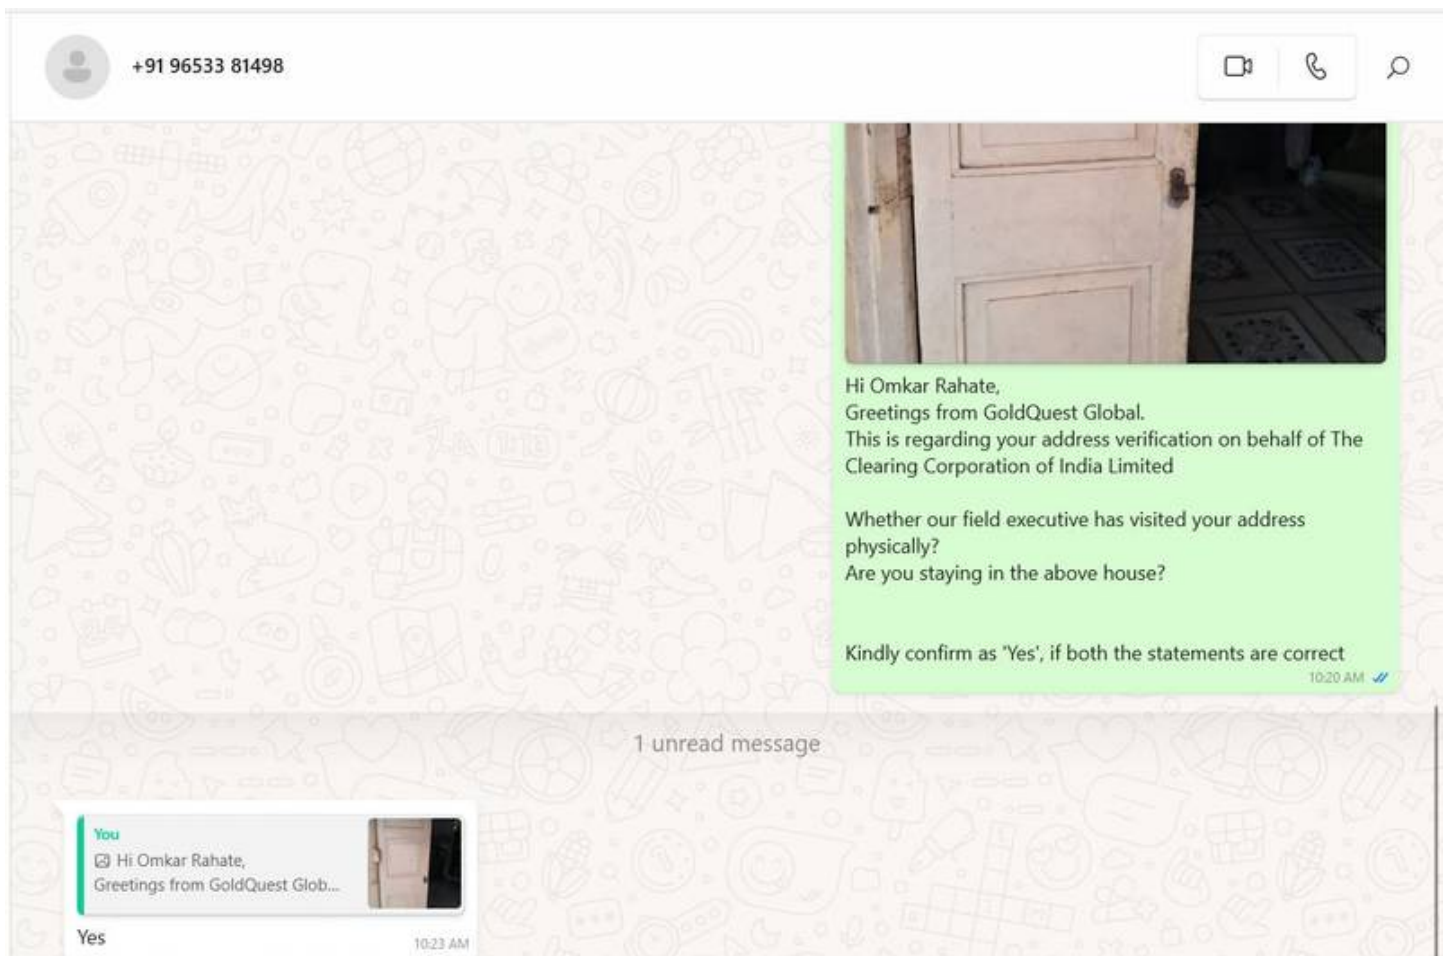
+91 96533 81498

Hi Omkar Rahate,
Greetings from GoldQuest Global.
This is regarding your address verification on behalf of The Clearing Corporation of India Limited

Whether our field executive has visited your address physically?
Are you staying in the above house?

Kindly confirm as 'Yes', if both the statements are correct
10:20 AM

1 unread message

You
Hi Omkar Rahate,
Greetings from GoldQuest Glob...
Yes
10:23 AM